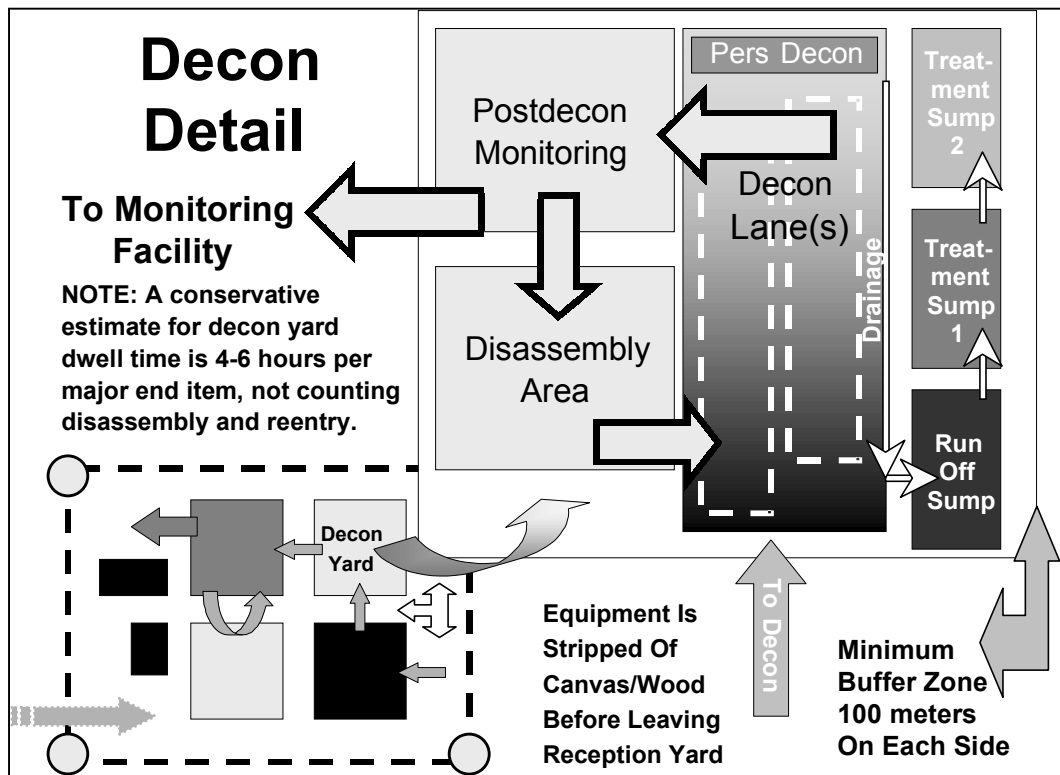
Decon Detail

To Monitoring Facility

NOTE: A conservative estimate for decon yard dwell time is 4-6 hours per major end item, not counting disassembly and reentry.

Postdecon Monitoring

Disassembly Area

Pers Decon

Decon Lane(s)

Drainage

Treatment Sump 2

Treatment Sump 1

Run Off Sump

Decon Yard

To Decon

Equipment Is Stripped Of Canvas/Wood Before Leaving Reception Yard

Minimum Buffer Zone 100 meters On Each Side